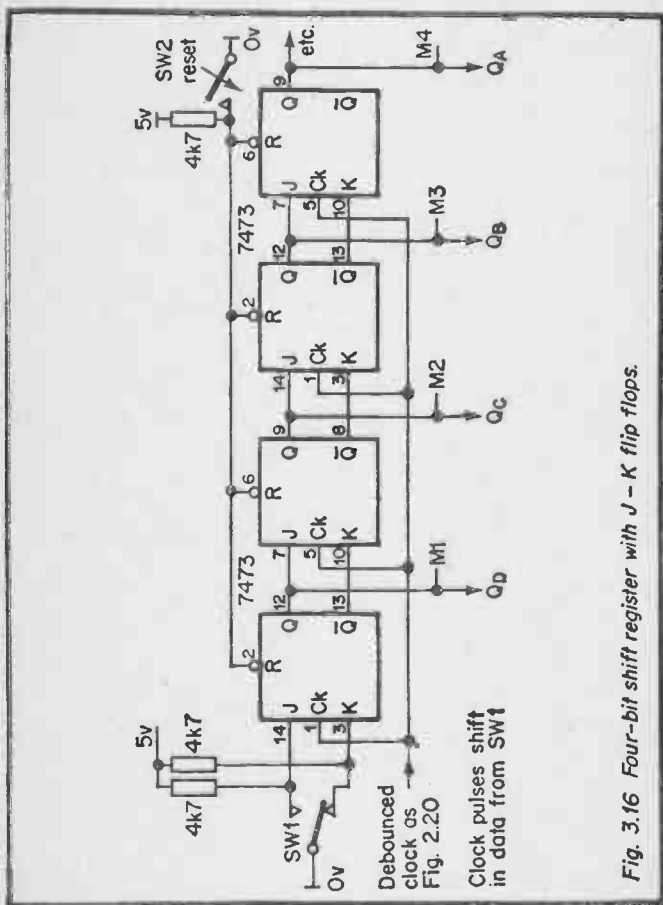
5v
4k7
4k7
SW1
0v
Debounced clock as Fig. 2.20
Clock pulses shift in data from SW1
14
J
1
Ck
3
K
2
R
Q
12
$\overline{Q}$
13
7473
7
J
5
Ck
10
K
6
R
Q
9
$\overline{Q}$
8
M1
$Q_D$
14
J
1
Ck
3
K
2
R
Q
12
$\overline{Q}$
13
M2
$Q_C$
7473
7
J
5
Ck
10
K
6
R
Q
9
$\overline{Q}$
M3
$Q_B$
5v
4k7
SW2
reset
0v
etc.
M4
$Q_A$

Fig. 3.16 Four-bit shift register with J – K flip flops.